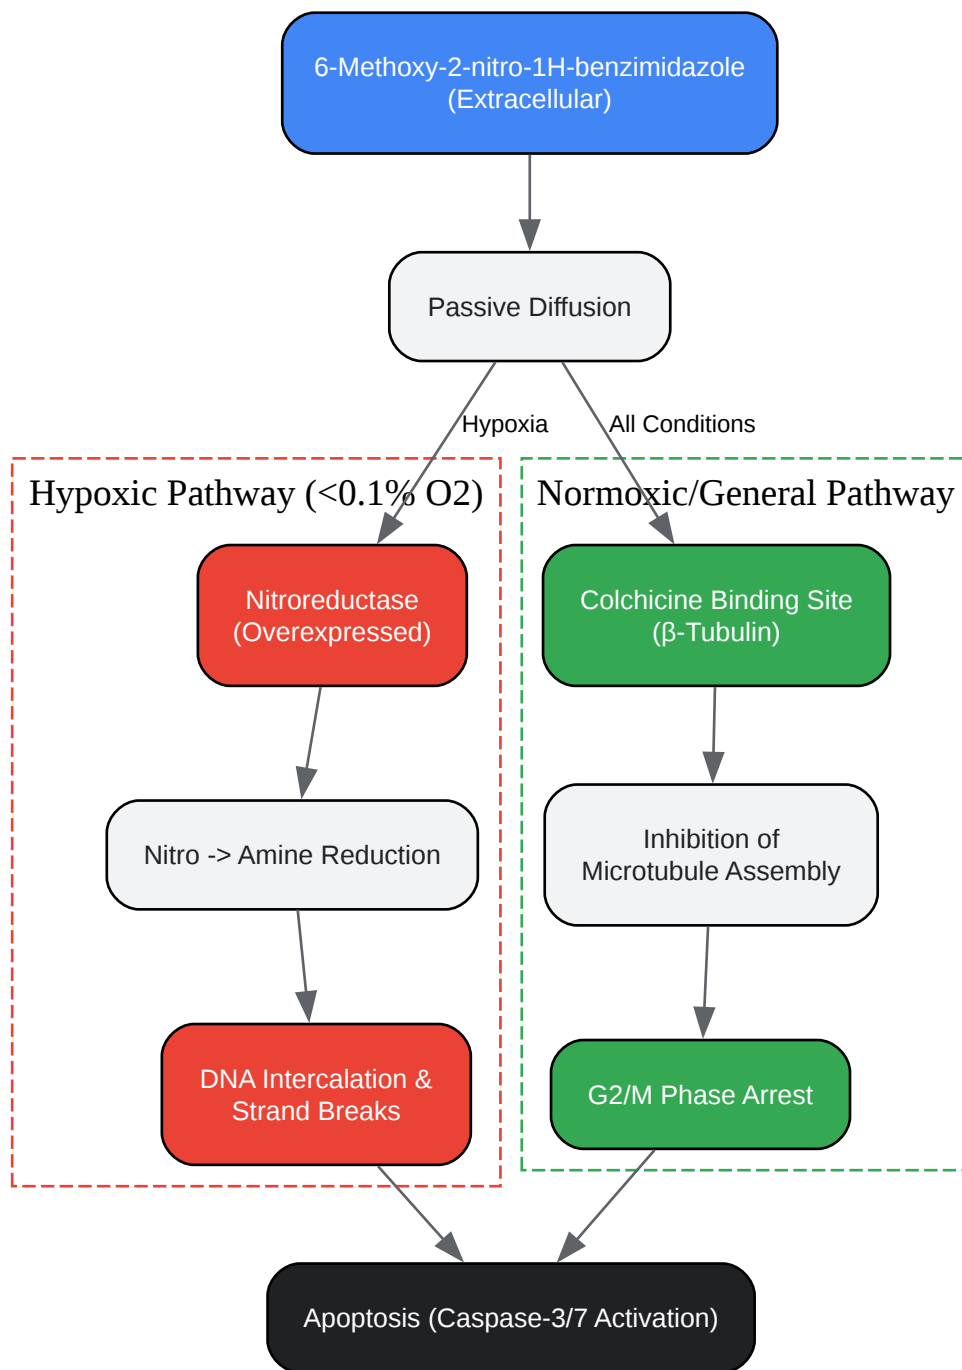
6-Methoxy-2-nitro-1H-benzimidazole (Extracellular)

Passive Diffusion

Hypoxia

All Conditions

Hypoxic Pathway (<0.1% O2)

Nitroreductase (Overexpressed)

Nitro -> Amine Reduction

DNA Intercalation & Strand Breaks

Normoxic/General Pathway

Colchicine Binding Site (β-Tubulin)

Inhibition of Microtubule Assembly

G2/M Phase Arrest

Apoptosis (Caspase-3/7 Activation)